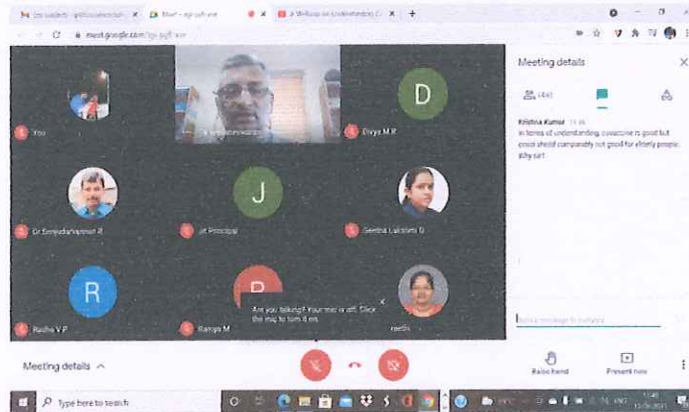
Meet - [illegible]

meet.google.com/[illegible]

Meeting details

(44)

Kristna Kumar 11:46
In terms of understanding, covaccine is good but covid shield comparably not good for elderly people. Why sir?

D

Divya M R

J

Jit Principal

R

Radha V P

Ramya M

Geetha Lakshmi G

Dr Sreejadharan R

Are you talking? Your mic is off. Click the mic to turn it on.

Send a message to everyone

Raise hand

Present now

Meeting details

Type here to search